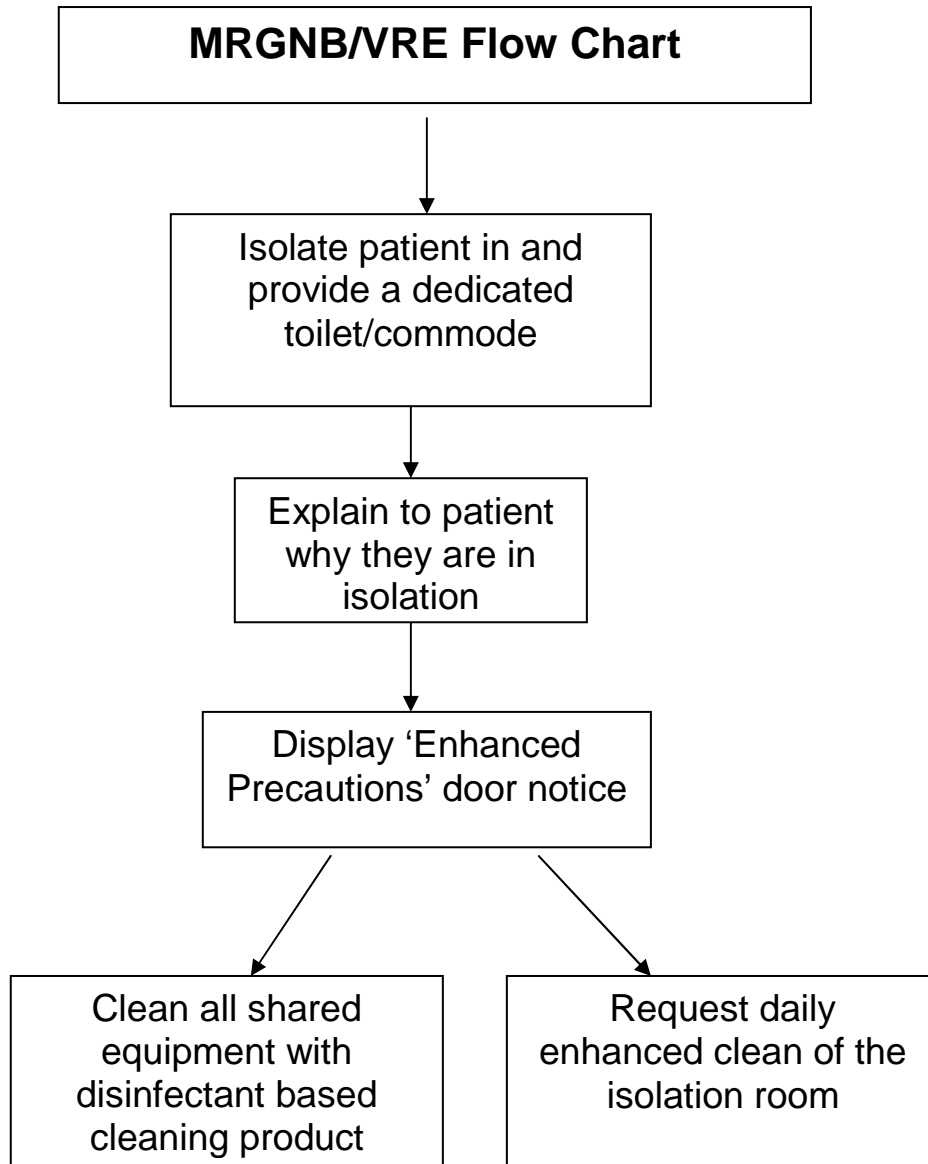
MRGNB/VRE Flow Chart

Isolate patient in and provide a dedicated toilet/commode

Explain to patient why they are in isolation

Display 'Enhanced Precautions' door notice

Clean all shared equipment with disinfectant based cleaning product

Request daily enhanced clean of the isolation room